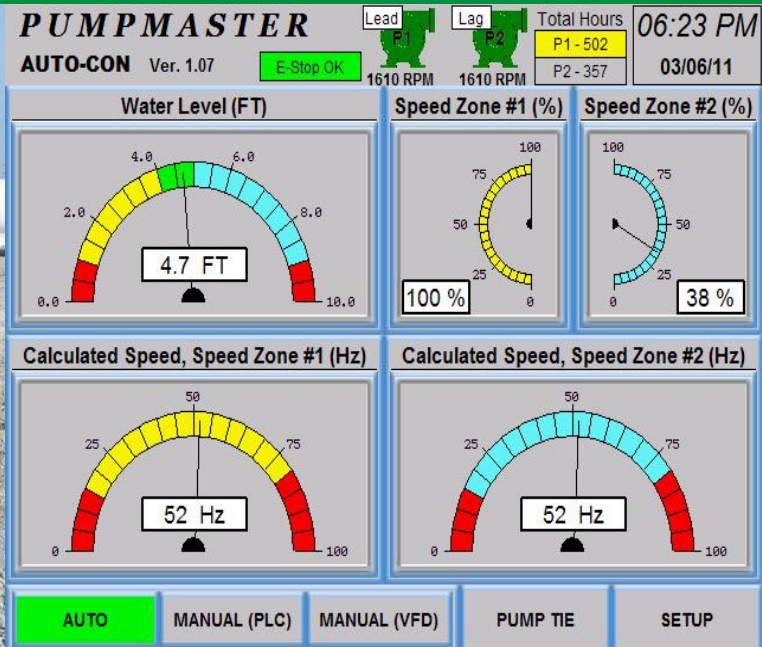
PUMPMASTER
AUTO-CON Ver. 1.07
E-Stop OK
Lead
P1
1610 RPM
Lag
P2
1610 RPM
Total Hours
P1 - 502
P2 - 357
06:23 PM
03/06/11

Water Level (FT)
0.0
2.0
4.0
6.0
8.0
10.0
4.7 FT

Speed Zone #1 (%)
100
75
50
25
0
100 %

Speed Zone #2 (%)
100
75
50
25
0
38 %

Calculated Speed, Speed Zone #1 (Hz)
0
25
50
75
100
52 Hz

Calculated Speed, Speed Zone #2 (Hz)
0
25
50
75
100
52 Hz

AUTO
MANUAL (PLC)
MANUAL (VFD)
PUMP TIE
SETUP